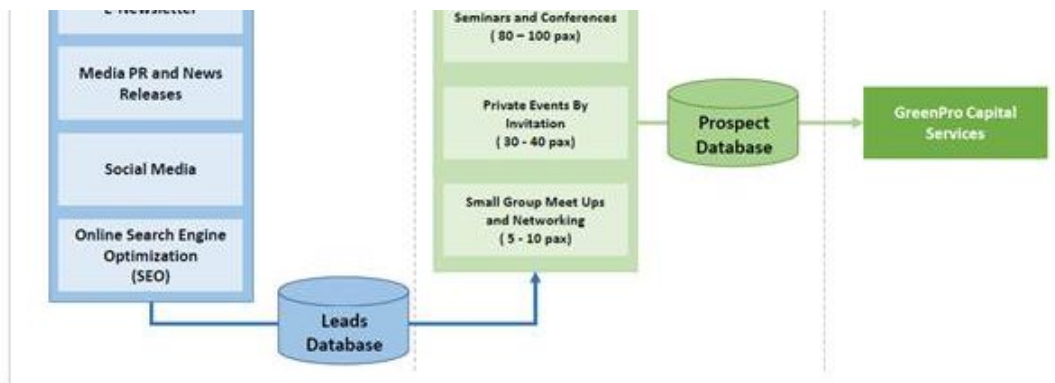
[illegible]

Media PR and News Releases

Social Media

Online Search Engine Optimization (SEO)

Leads Database

Seminars and Conferences ( 80 – 100 pax)

Private Events By Invitation ( 30 - 40 pax)

Small Group Meet Ups and Networking ( 5 - 10 pax)

Prospect Database

GreenPro Capital Services